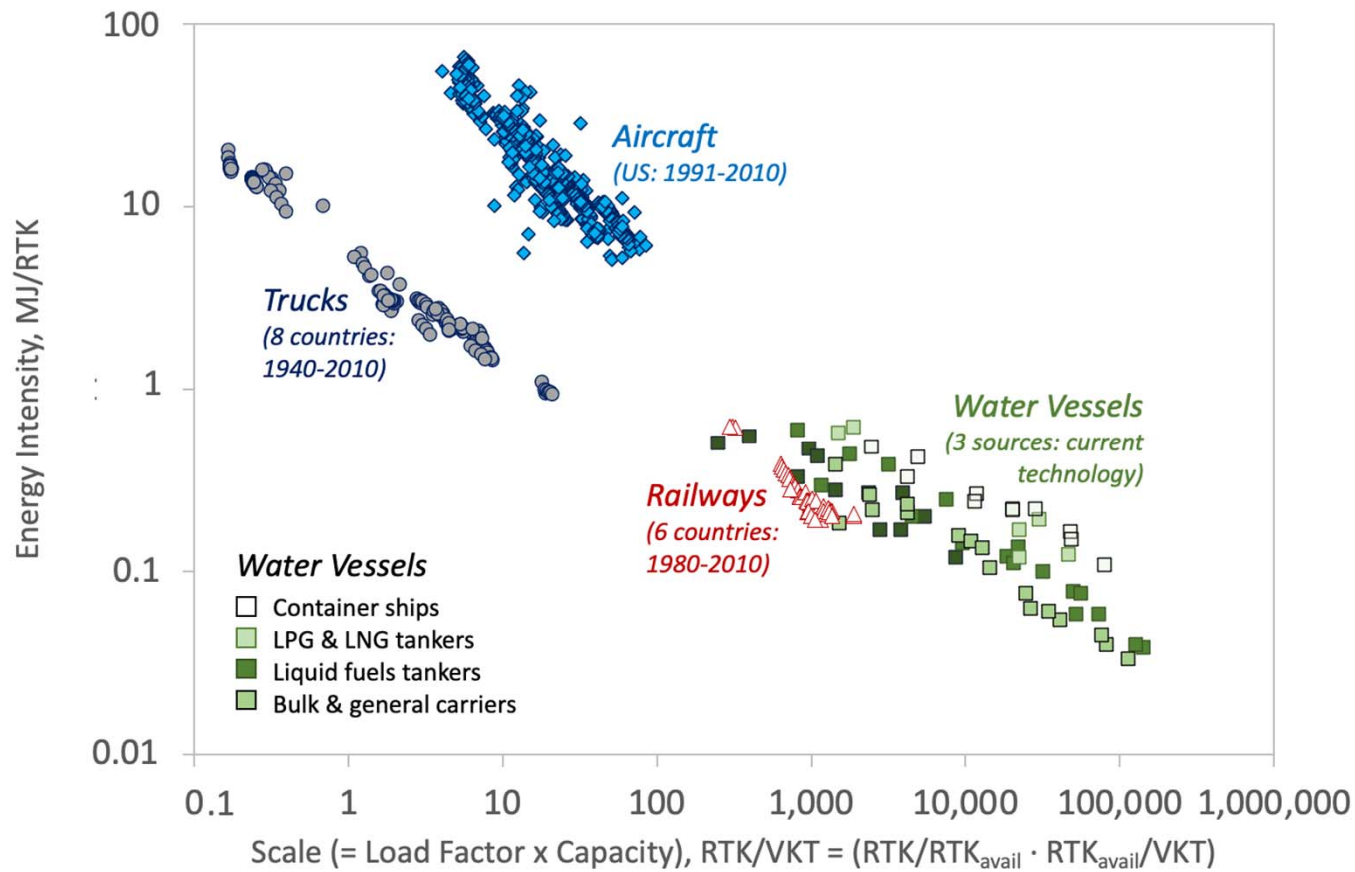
100

10

1

0.1

0.01

Energy Intensity, MJ/RTK

Aircraft
(US: 1991-2010)

Trucks
(8 countries: 1940-2010)

Water Vessels
(3 sources: current technology)

Railways
(6 countries: 1980-2010)

Water Vessels
Container ships
LPG & LNG tankers
Liquid fuels tankers
Bulk & general carriers

0.1 1 10 100 1,000 10,000 100,000 1,000,000

Scale (= Load Factor x Capacity), RTK/VKT = (RTK/RTK$_{avail}$ · RTK$_{avail}$/VKT)